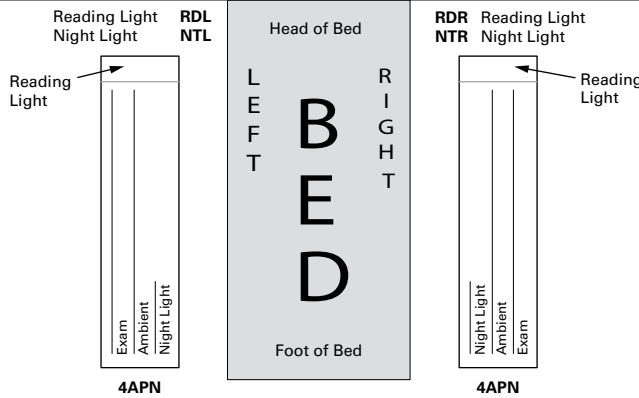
Reading Light RDL
Night Light NTL

Reading Light

Exam
Ambient
Night Light

4APN

Head of Bed

LEFT

BED

RIGHT

Foot of Bed

RDR Reading Light
NTR Night Light

Reading Light

Night Light
Ambient
Exam

4APN